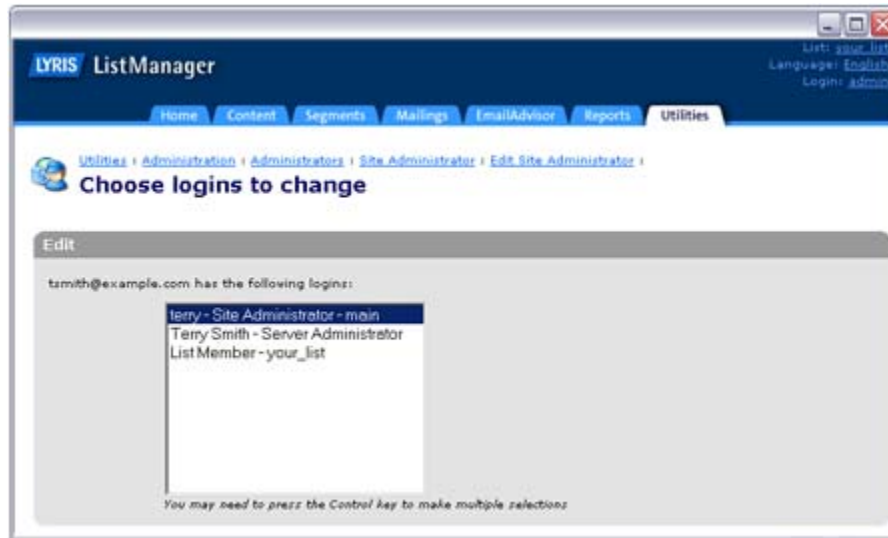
LYRIS ListManager

List: your_list
Language: English
Login: admin

Home Content Segments Mailings EmailAdvisor Reports Utilities

Utilities › Administration › Administrators › Site Administrator › Edit Site Administrator ›

Choose logins to change

Edit

tsmith@example.com has the following logins:

terry - Site Administrator - main
Terry Smith - Server Administrator
List Member - your_list

You may need to press the Control key to make multiple selections